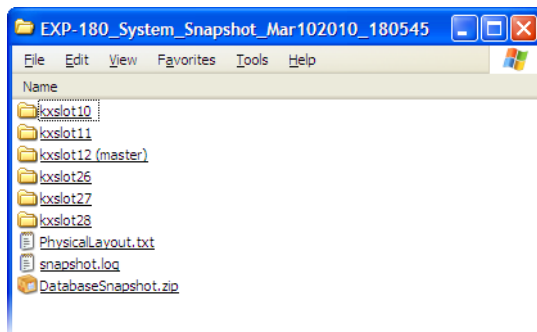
EXP-180_System_Snapshot_Mar102010_180545

File Edit View Favorites Tools Help

Name

kxslot10
kxslot11
kxslot12 (master)
kxslot26
kxslot27
kxslot28
PhysicalLayout.txt
snapshot.log
DatabaseSnapshot.zip